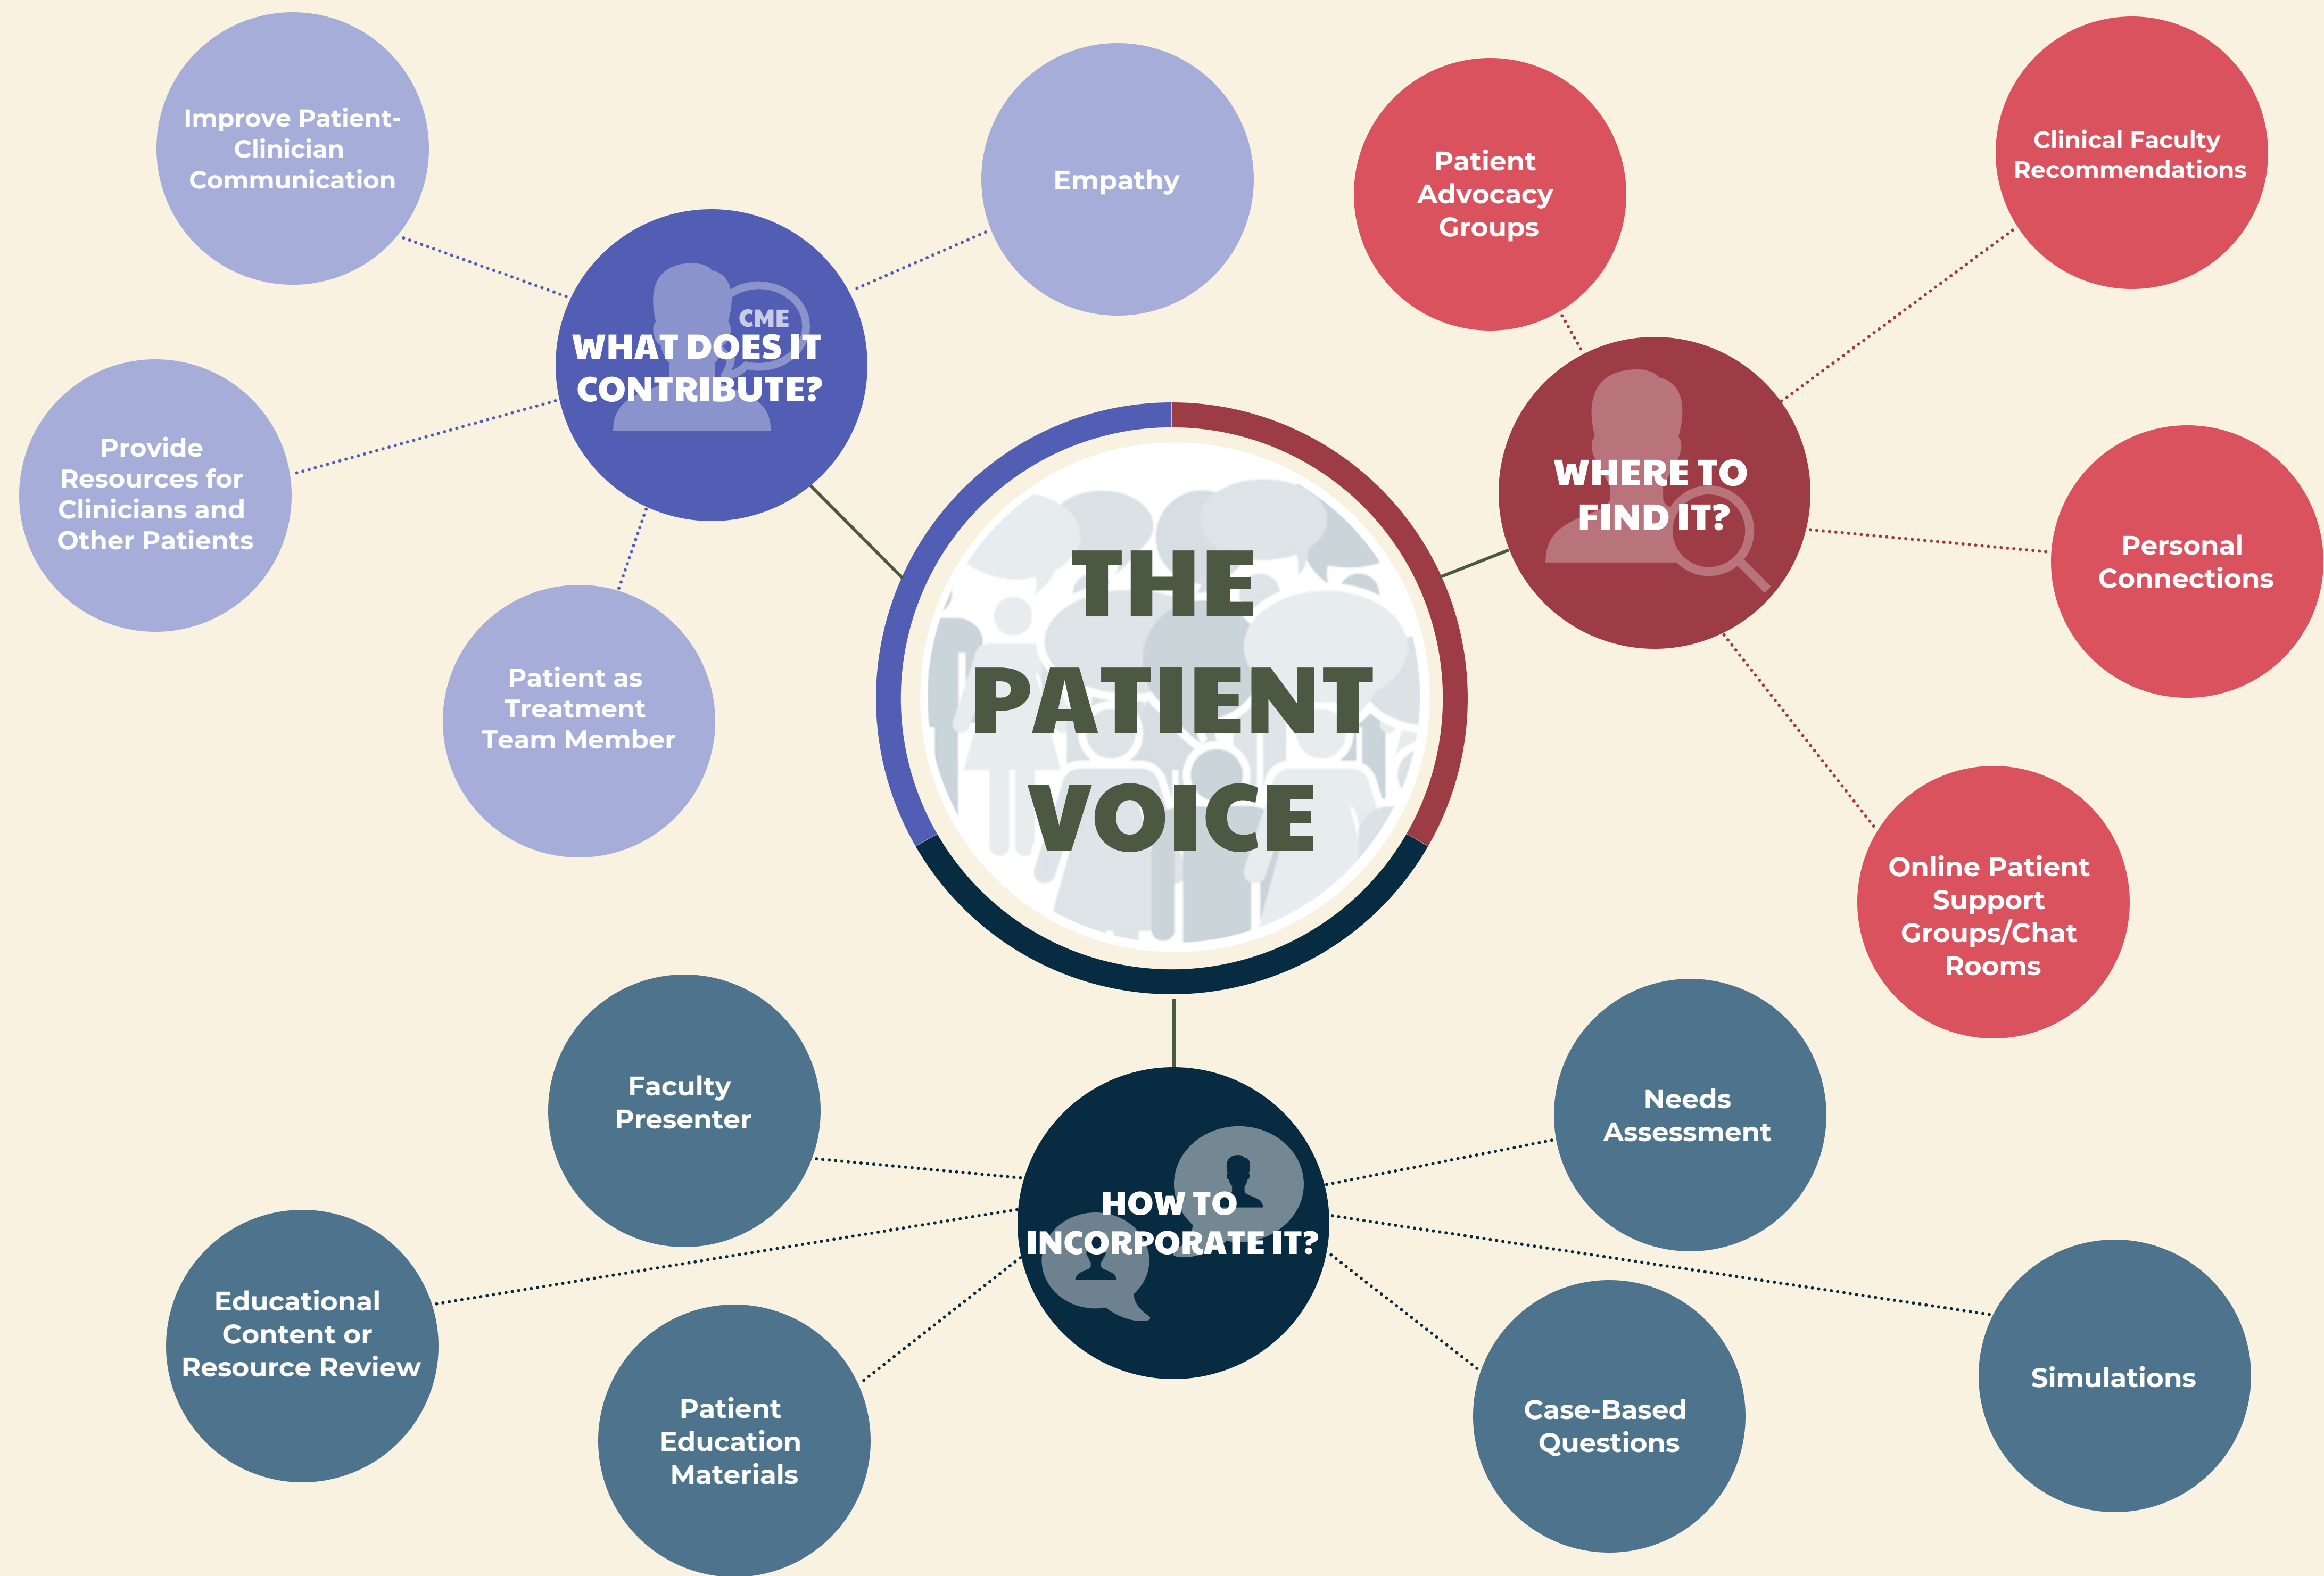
THE PATIENT VOICE

CME
WHAT DOES IT CONTRIBUTE?

Improve Patient-Clinician Communication

Empathy

Provide Resources for Clinicians and Other Patients

Patient as Treatment Team Member

WHERE TO FIND IT?

Patient Advocacy Groups

Clinical Faculty Recommendations

Personal Connections

Online Patient Support Groups/Chat Rooms

HOW TO INCORPORATE IT?

Faculty Presenter

Needs Assessment

Educational Content or Resource Review

Patient Education Materials

Case-Based Questions

Simulations